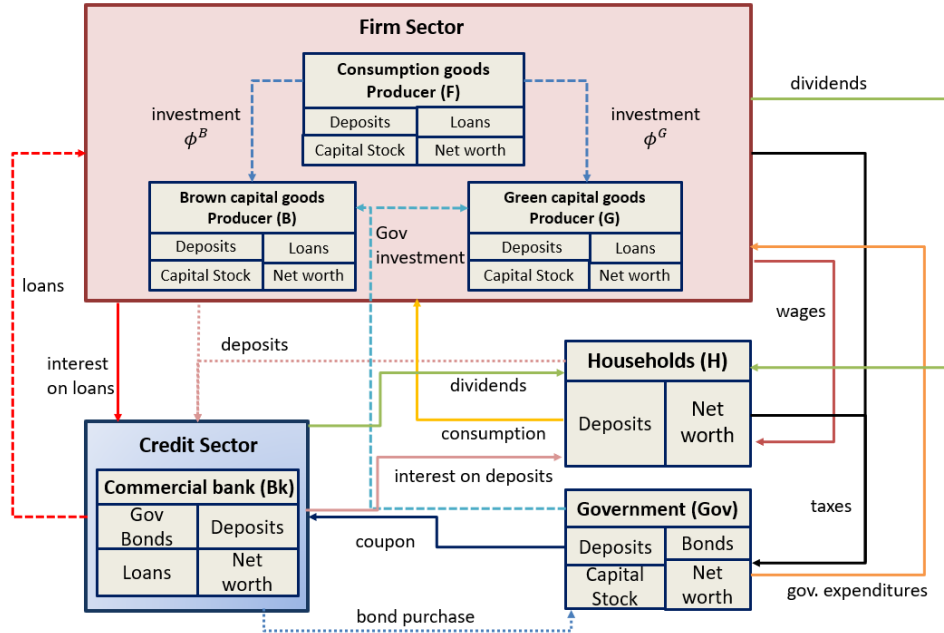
Firm Sector

Consumption goods Producer (F)

| Deposits | Loans |
|---|---|
| Capital Stock | Net worth |

investment $\phi^B$

investment $\phi^G$

Brown capital goods Producer (B)

| Deposits | Loans |
|---|---|
| Capital Stock | Net worth |

Green capital goods Producer (G)

| Deposits | Loans |
|---|---|
| Capital Stock | Net worth |

Gov investment

dividends

loans

wages

interest on loans

deposits

Households (H)

| Deposits | Net worth |
|---|---|

dividends

consumption

Credit Sector

Commercial bank (Bk)

| Gov Bonds | Deposits |
|---|---|
| Loans | Net worth |

interest on deposits

taxes

Government (Gov)

| Deposits | Bonds |
|---|---|
| Capital Stock | Net worth |

coupon

gov. expenditures

bond purchase